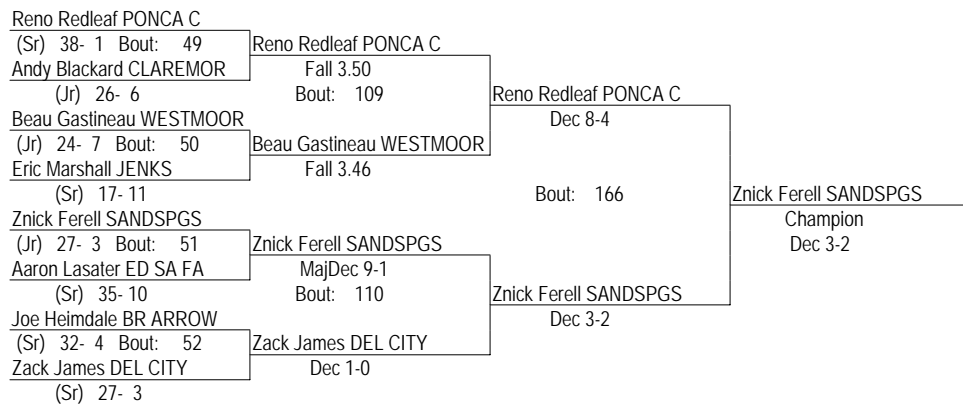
Reno Redleaf PONCA C
(Sr) 38- 1 Bout: 49
Andy Blackard CLAREMOR
(Jr) 26- 6
Beau Gastineau WESTMOOR
(Jr) 24- 7 Bout: 50
Eric Marshall JENKS
(Sr) 17- 11
Znick Ferell SANDSPGS
(Jr) 27- 3 Bout: 51
Aaron Lasater ED SA FA
(Sr) 35- 10
Joe Heimdale BR ARROW
(Sr) 32- 4 Bout: 52
Zack James DEL CITY
(Sr) 27- 3

Reno Redleaf PONCA C
Fall 3.50
Bout: 109
Beau Gastineau WESTMOOR
Fall 3.46
Znick Ferell SANDSPGS
MajDec 9-1
Bout: 110
Zack James DEL CITY
Dec 1-0

Reno Redleaf PONCA C
Dec 8-4
Bout: 166
Znick Ferell SANDSPGS
Dec 3-2

Znick Ferell SANDSPGS
Champion
Dec 3-2